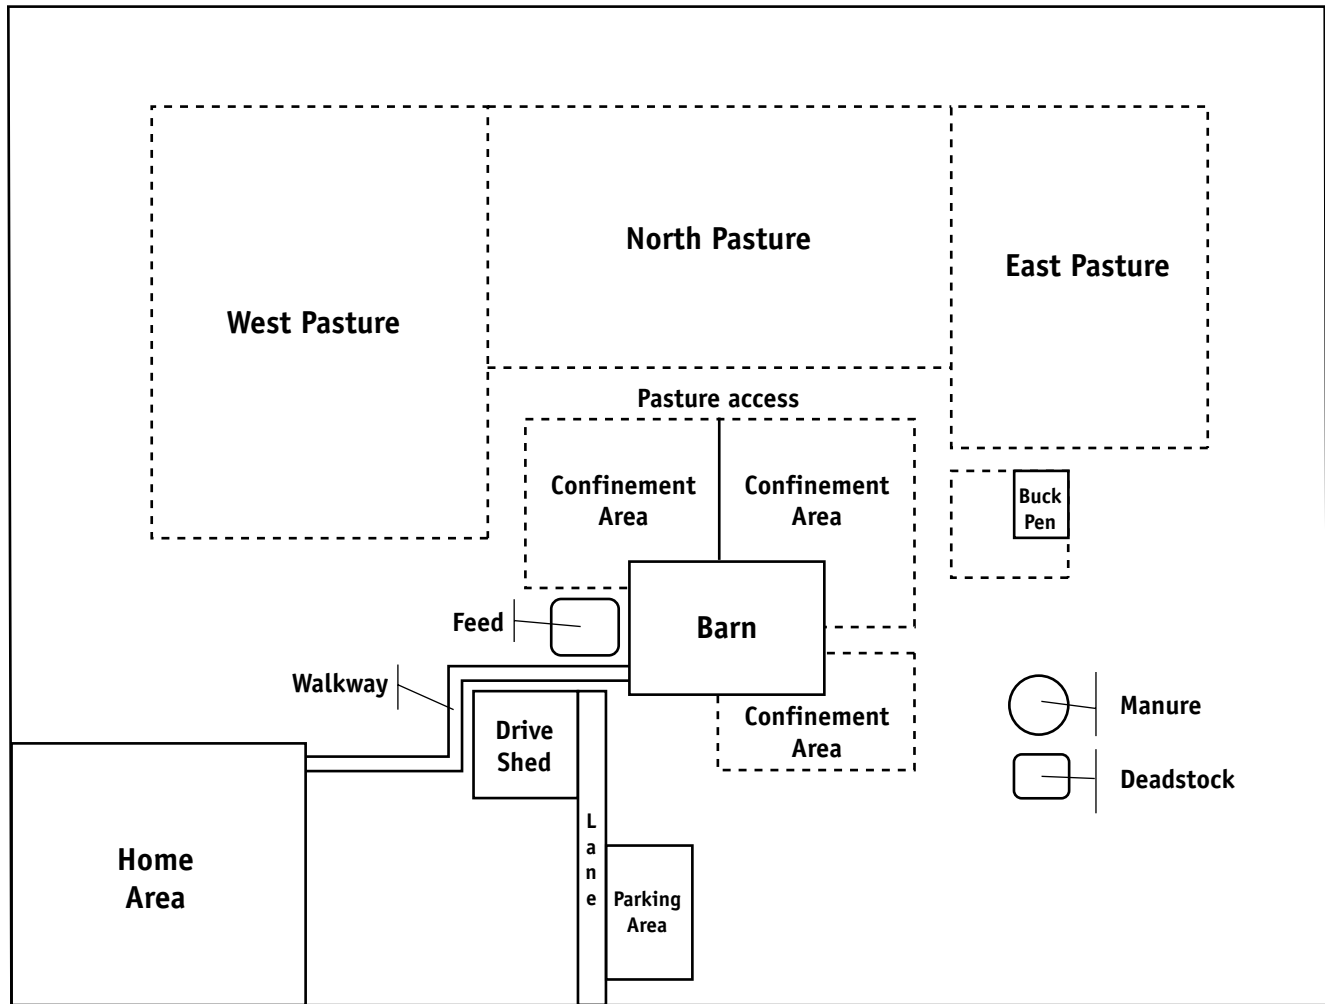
North Pasture

East Pasture

West Pasture

Pasture access

Confinement Area

Confinement Area

Buck Pen

Feed

Barn

Walkway

Drive Shed

Confinement Area

Manure

Deadstock

Lane

Home Area

Parking Area